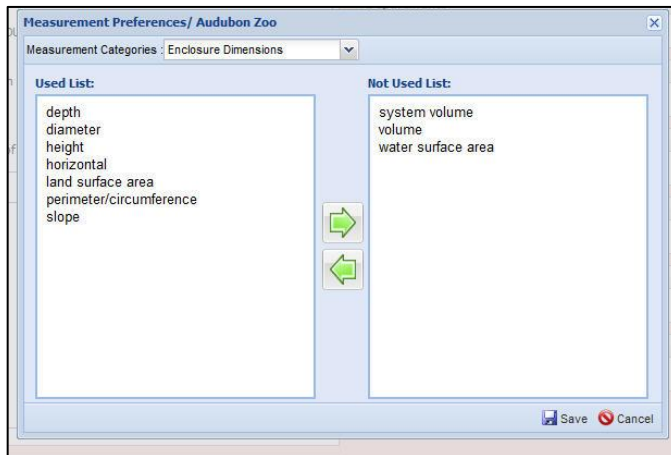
Measurement Preferences/ Audubon Zoo

Measurement Categories : Enclosure Dimensions

Used List:

depth
diameter
height
horizontal
land surface area
perimeter/circumference
slope

Not Used List:

system volume
volume
water surface area

Save Cancel